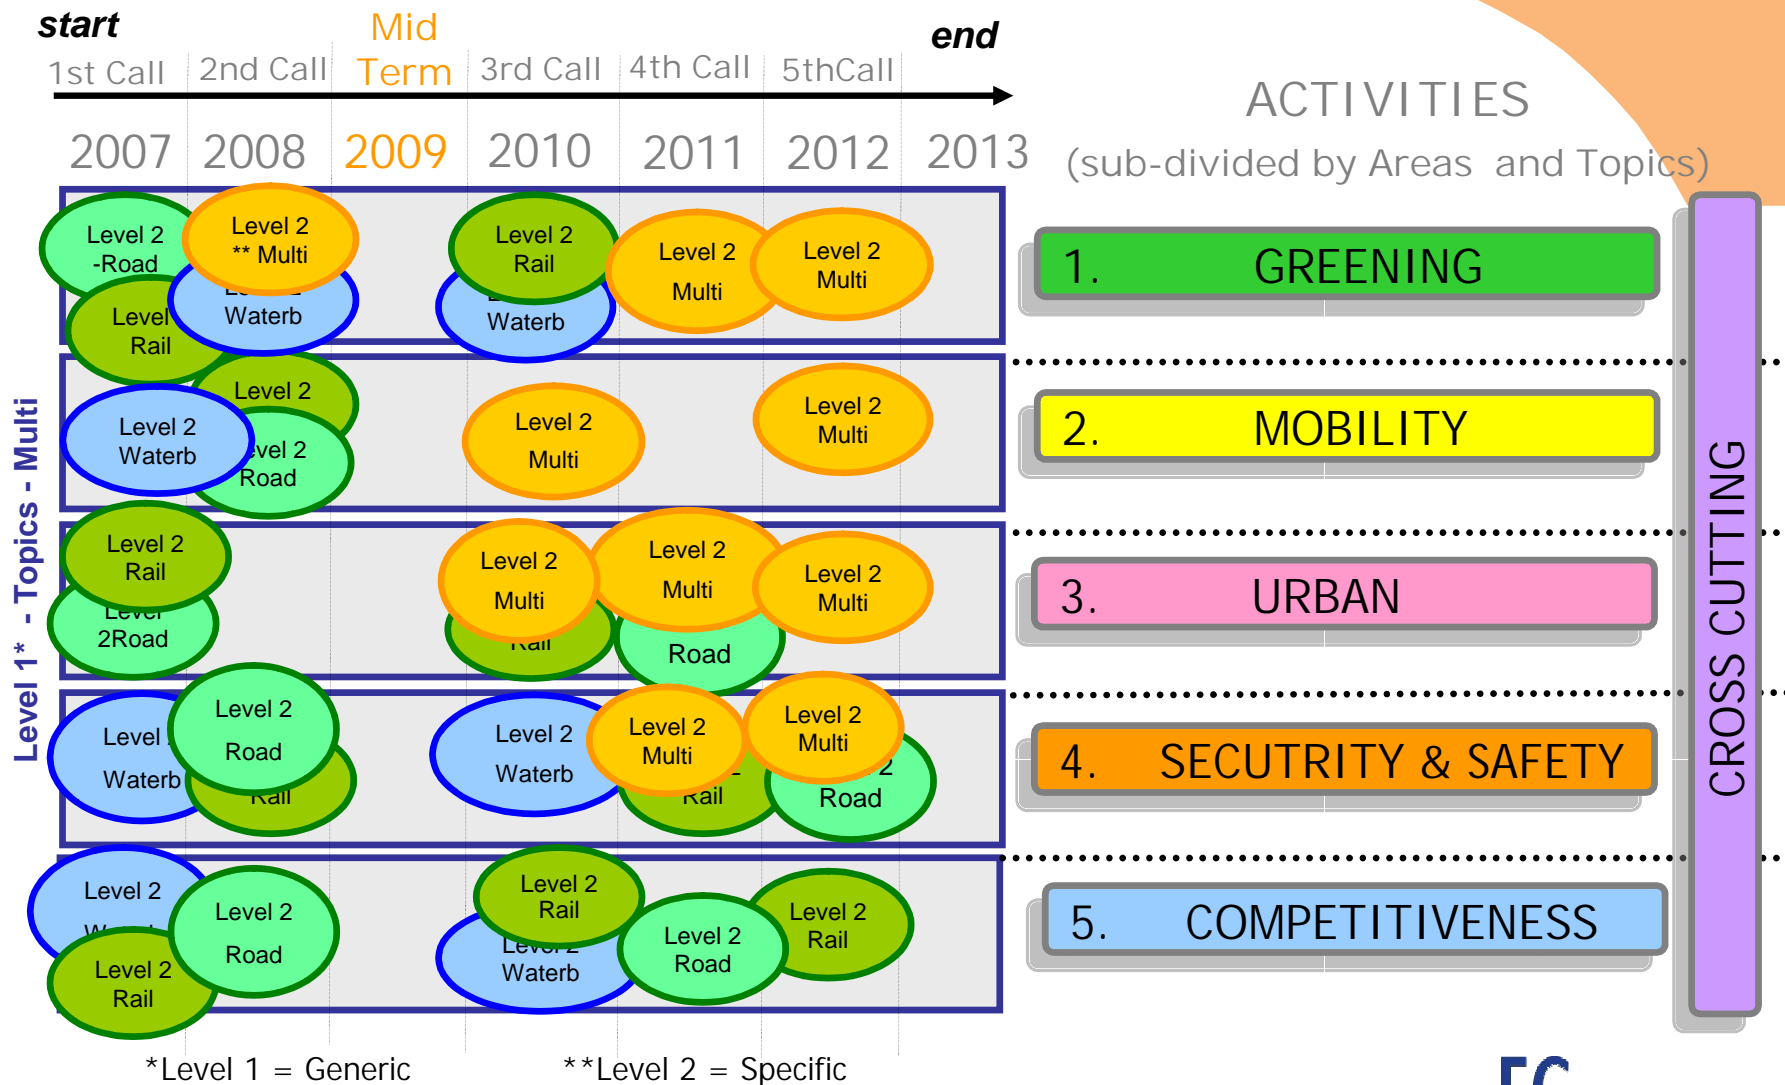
start

Mid Term

end

1st Call | 2nd Call | 3rd Call | 4th Call | 5thCall

2007 2008 2009 2010 2011 2012 2013

ACTIVITIES
(sub-divided by Areas and Topics)

Level 2 -Road
Level 2 ** Multi
Waterb
Level Rail
Level 2 Rail
Waterb
Level 2 Multi
Level 2 Multi

1. GREENING

Level 2
Level 2 Waterb
vel 2 Road
Level 2 Multi
Level 2 Multi

2. MOBILITY

Level 2 Rail
Level 2Road
Level 2 Multi
Level 2 Multi
Level 2 Multi
Road

3. URBAN

Level Waterb
Level 2 Road
Rail
Level 2 Waterb
Level 2 Multi
Level 2 Multi
Rail
Road

4. SECUTRITY & SAFETY

Level 2
Level 2 Road
Level 2 Rail
Level 2 Rail
Waterb
Level 2 Road
Level 2 Rail

5. COMPETITIVENESS

CROSS CUTTING

Level 1* - Topics - Multi

*Level 1 = Generic

**Level 2 = Specific

EC